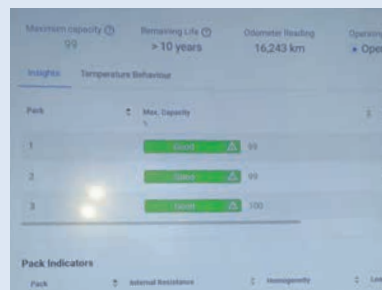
Maximum capacity ⓘ
99

Remaining Life ⓘ
> 10 years

Odometer Reading
16,243 km

Operating
• Ope

Insights Temperature Behaviour

| Pack | Max. Capacity |
|---|---|
| 1 | Good ⚠ 99 |
| 2 | Good ⚠ 99 |
| 3 | Good ⚠ 100 |

Pack Indicators

| Pack | Internal Resistance | Homogeneity | Le |
|---|---|---|---|